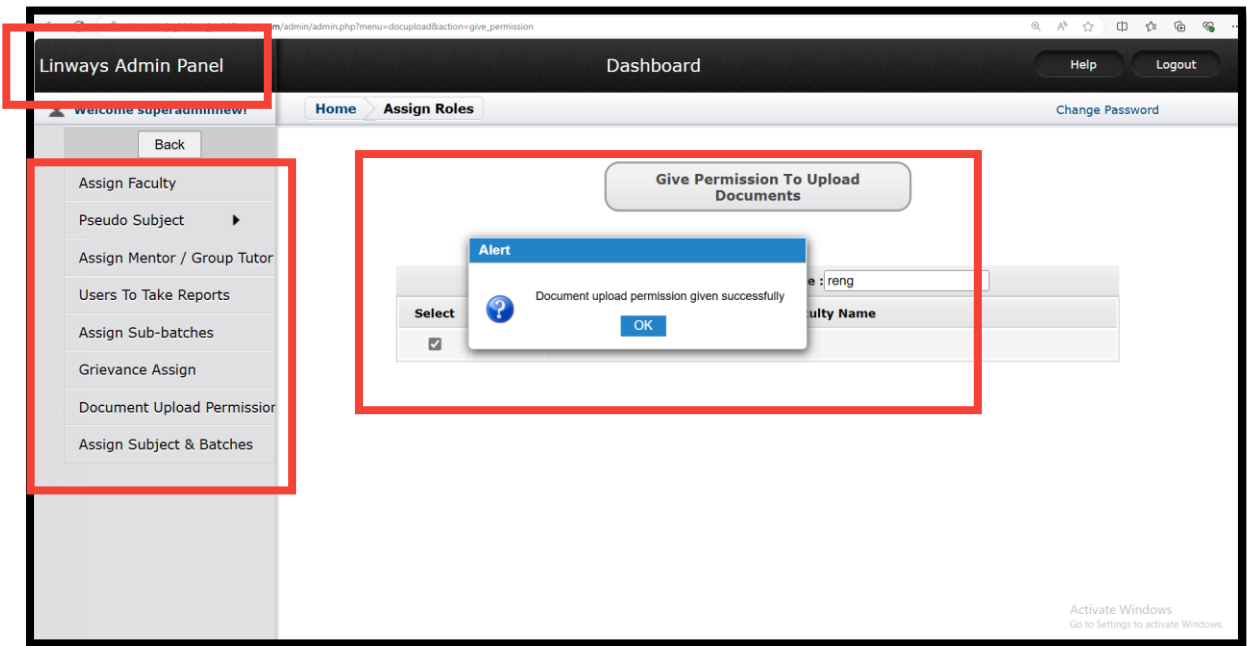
m/admin/admin.php?menu=docupload&action=give_permission

Linways Admin Panel

Dashboard

Help

Logout

Welcome superadminnew!

Home

Assign Roles

Change Password

Back

Assign Faculty

Pseudo Subject

Assign Mentor / Group Tutor

Users To Take Reports

Assign Sub-batches

Grievance Assign

Document Upload Permission

Assign Subject & Batches

Give Permission To Upload Documents

Alert

Document upload permission given successfully

OK

e : reng

Select

culty Name

Activate Windows
Go to Settings to activate Windows.